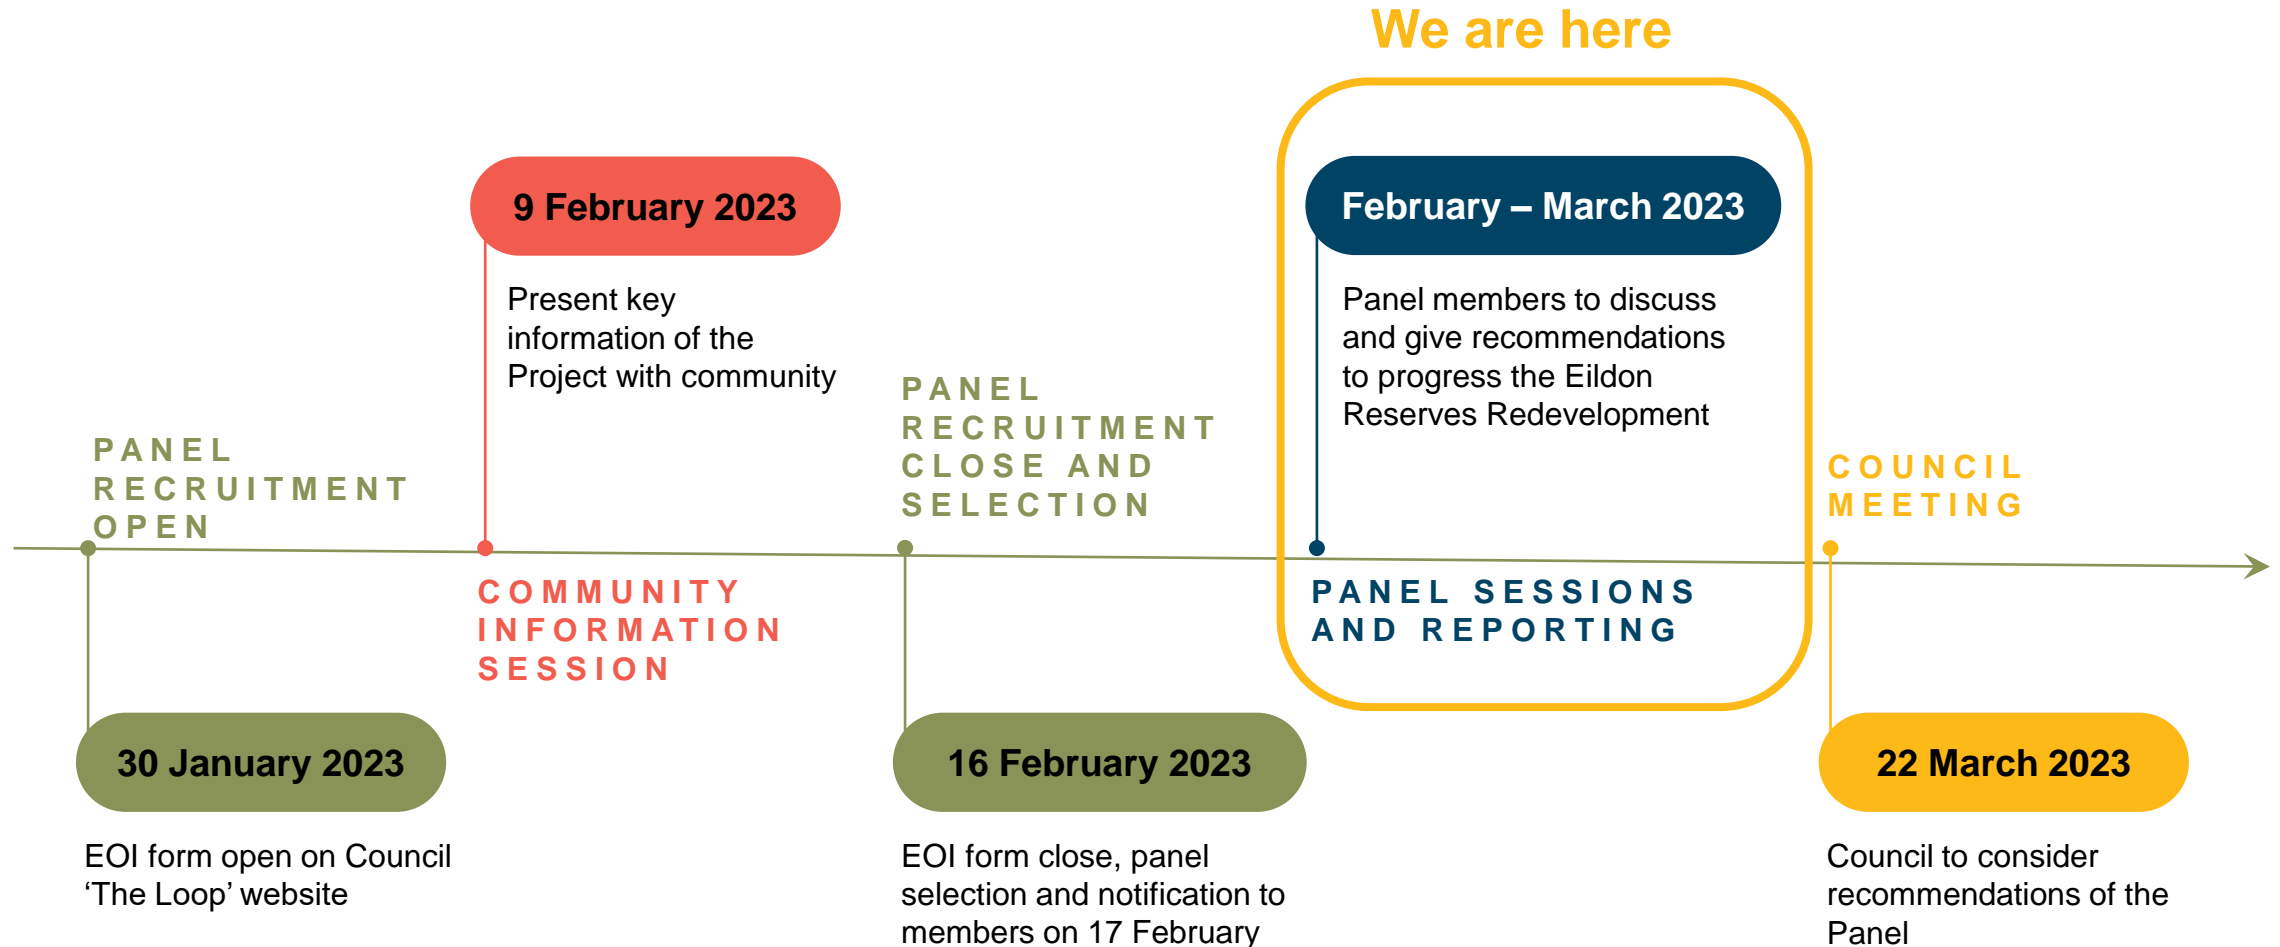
We are here

9 February 2023

Present key information of the Project with community

February – March 2023

Panel members to discuss and give recommendations to progress the Eildon Reserves Redevelopment

PANEL RECRUITMENT OPEN

PANEL RECRUITMENT CLOSE AND SELECTION

COUNCIL MEETING

COMMUNITY INFORMATION SESSION

PANEL SESSIONS AND REPORTING

30 January 2023

EOI form open on Council ‘The Loop’ website

16 February 2023

EOI form close, panel selection and notification to members on 17 February

22 March 2023

Council to consider recommendations of the Panel